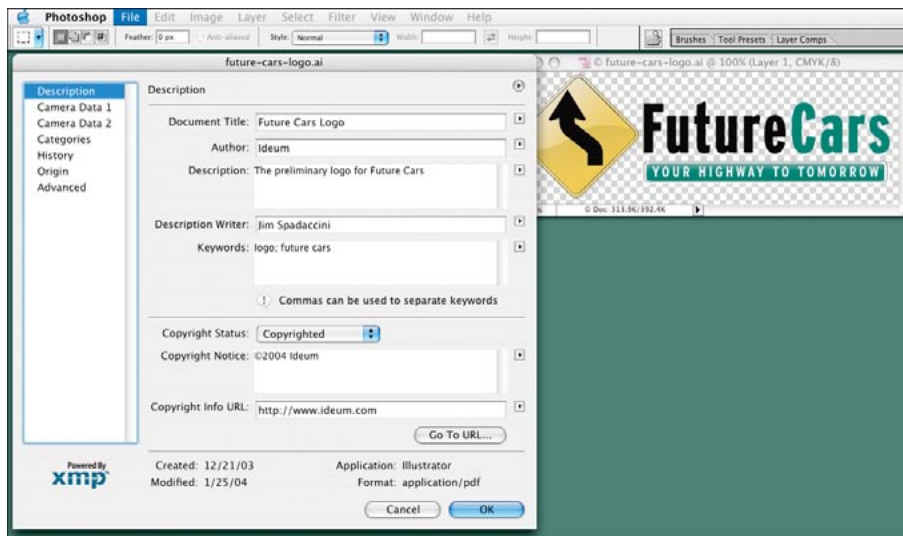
Photoshop File Edit Image Layer Select Filter View Window Help

Feather: 0 px Anti-aliased Style: Normal Width: Height:

Brushes Tool Presets Layer Comps

future-cars-logo.ai

future-cars-logo.ai @ 100% (Layer 1, CMYK/8)

FutureCars
YOUR HIGHWAY TO TOMORROW

Doc: 313.9K/392.4K

Description
Camera Data 1
Camera Data 2
Categories
History
Origin
Advanced

Description

Document Title: Future Cars Logo

Author: Ideum

Description: The preliminary logo for Future Cars

Description Writer: Jim Spadaccini

Keywords: logo; future cars

Commas can be used to separate keywords

Copyright Status: Copyrighted

Copyright Notice: ©2004 Ideum

Copyright Info URL: http://www.ideum.com

Go To URL...

Powered By
xmp

Created: 12/21/03
Modified: 1/25/04

Application: Illustrator
Format: application/pdf

Cancel
OK